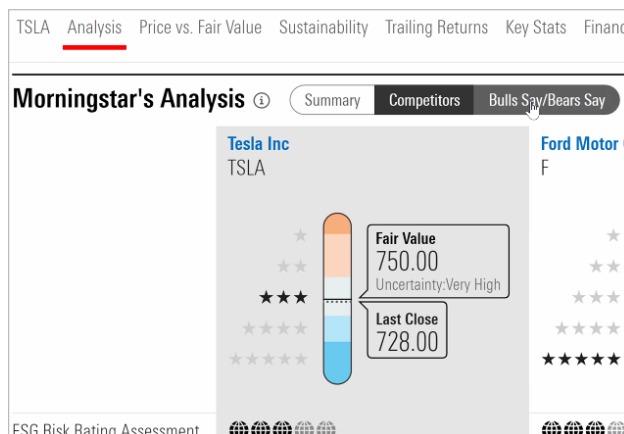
TSLA Analysis Price vs. Fair Value Sustainability Trailing Returns Key Stats Financ

Morningstar's Analysis ⓘ Summary Competitors Bulls Say/Bears Say

Tesla Inc
TSLA

★
★★
★★★
★★★★
★★★★★

Fair Value
750.00
Uncertainty:Very High

Last Close
728.00

Ford Motor
F

★
★★
★★★
★★★★
★★★★★

ESG Risk Rating Assessment